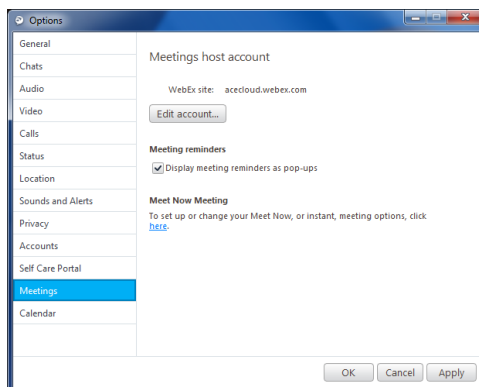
Options

General
Chats
Audio
Video
Calls
Status
Location
Sounds and Alerts
Privacy
Accounts
Self Care Portal
Meetings
Calendar

Meetings host account

WebEx site: acecloud.webex.com

Edit account...

Meeting reminders

Display meeting reminders as pop-ups

Meet Now Meeting

To set up or change your Meet Now, or instant, meeting options, click here.

OK Cancel Apply